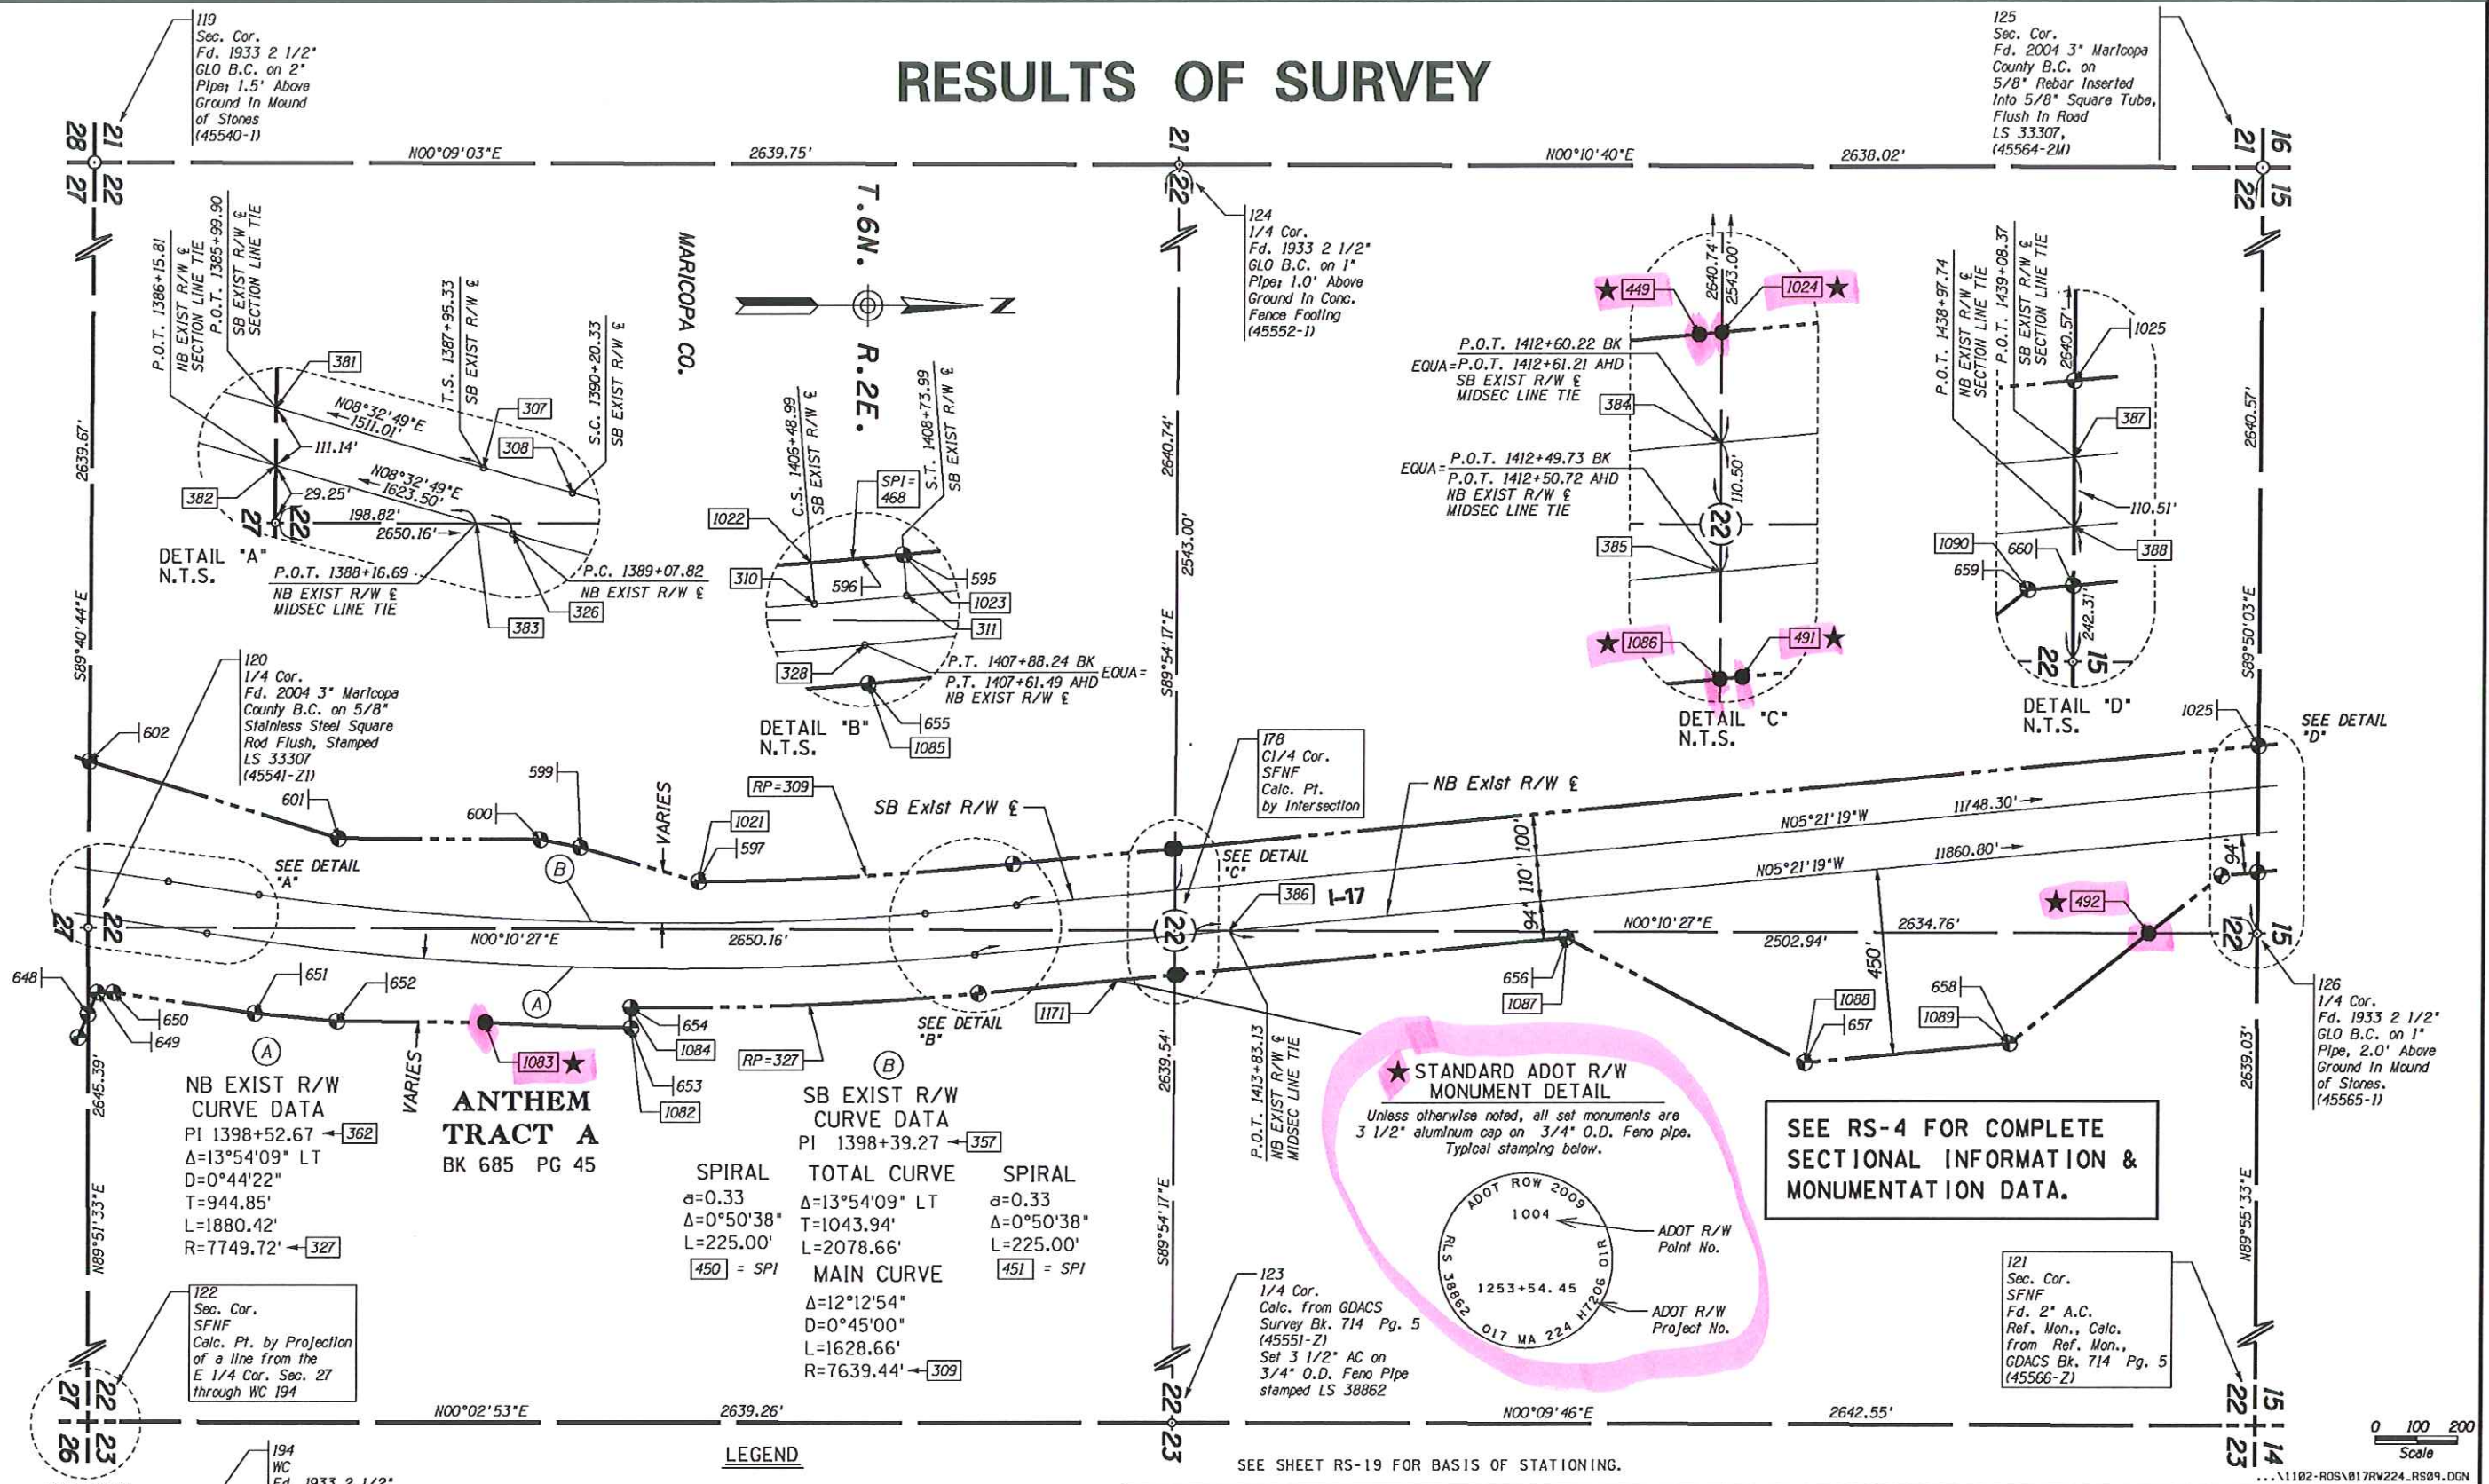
RESULTS OF SURVEY

119
Sec. Cor.
Fd. 1933 2 1/2" GLO B.C. on 2" Pipe; 1.5' Above Ground In Mound of Stones
(45540-1)

125
Sec. Cor.
Fd. 2004 3" Maricopa County B.C. on 5/8" Rebar Inserted Into 5/8" Square Tube, Flush In Road
LS 33307,
(45564-2M)

28 21
27 22

N00°09'03"E 2639.75'

21
22

N00°10'40"E 2638.02'

21 16
22 15

124
1/4 Cor.
Fd. 1933 2 1/2" GLO B.C. on 1" Pipe; 1.0' Above Ground In Conc. Fence Footing
(45552-1)

T.6N. R.2E.

MARICOPA CO.

N

P.O.T. 1386+15.81
NB EXIST R/W ℄
SECTION LINE TIE
P.O.T. 1385+99.90
SB EXIST R/W ℄
SECTION LINE TIE

T.S. 1387+95.33
SB EXIST R/W ℄

S.C. 1390+20.33
SB EXIST R/W ℄

381
307
308
N08°32'49"E 1511.01'
111.14'
N08°32'49"E 1623.50'
29.25'
382
198.82'
2650.16'
27 22
DETAIL "A"
N.T.S.
P.O.T. 1388+16.69
NB EXIST R/W ℄
MIDSEC LINE TIE
P.C. 1389+07.82
NB EXIST R/W ℄
326
383

C.S. 1406+48.99
SB EXIST R/W ℄
SPI= 468
S.T. 1408+73.99
SB EXIST R/W ℄
1022
310
596
595
1023
311
328
P.T. 1407+88.24 BK
P.T. 1407+61.49 AHD
NB EXIST R/W ℄
EQUA=
655
DETAIL "B"
N.T.S.
1085

2639.67'
S89°40'44"E

2640.74'
2543.00'
S89°54'17"E

2640.74'
2543.00'
★ 449
1024 ★
P.O.T. 1412+60.22 BK
EQUA= P.O.T. 1412+61.21 AHD
SB EXIST R/W ℄
MIDSEC LINE TIE
384
EQUA= P.O.T. 1412+49.73 BK
P.O.T. 1412+50.72 AHD
NB EXIST R/W ℄
MIDSEC LINE TIE
110.50'
22
385
★ 1086
491 ★
DETAIL "C"
N.T.S.

P.O.T. 1438+97.74
NB EXIST R/W ℄
SECTION LINE TIE
P.O.T. 1439+08.37
SB EXIST R/W ℄
SECTION LINE TIE
2640.57'
1025
387
110.51'
1090
660
388
659
242.31'
22 15
DETAIL "D"
N.T.S.

2640.57'
S89°50'03"E

120
1/4 Cor.
Fd. 2004 3" Maricopa County B.C. on 5/8" Stainless Steel Square Rod Flush, Stamped
LS 33307
(45541-Z1)

602
599
601
600
VARIES
RP=309
1021
597
SB Exist R/W ℄
178
C1/4 Cor.
SFNF
Calc. Pt.
by Intersection
NB Exist R/W ℄
1025
SEE DETAIL "D"
N05°21'19"W 11748.30'
100'
110'
N05°21'19"W 11860.80'
94'
SEE DETAIL "C"
SEE DETAIL "A"
B
386
I-17
27 22
N00°10'27"E 2650.16'
22
94
N00°10'27"E 2634.76'
2502.94'
450'
★ 492
22 15
648
651
652
A
656
1087
658
650
649
654
1084
1083 ★
653
1082
SEE DETAIL "B"
1171
RP=327
1088
657
1089

126
1/4 Cor.
Fd. 1933 2 1/2" GLO B.C. on 1" Pipe, 2.0' Above Ground In Mound of Stones.
(45565-1)

2645.39'
N89°51'33"E

A
NB EXIST R/W
CURVE DATA
PI 1398+52.67 362
Δ=13°54'09" LT
D=0°44'22"
T=944.85'
L=1880.42'
R=7749.72' 327

VARIES
ANTHEM
TRACT A
BK 685 PG 45

B
SB EXIST R/W
CURVE DATA
PI 1398+39.27 357

SPIRAL
a=0.33
Δ=0°50'38"
L=225.00'
450 = SPI

TOTAL CURVE
Δ=13°54'09" LT
T=1043.94'
L=2078.66'
MAIN CURVE
Δ=12°12'54"
D=0°45'00"
L=1628.66'
R=7639.44' 309

SPIRAL
a=0.33
Δ=0°50'38"
L=225.00'
451 = SPI

2639.54'
S89°54'17"E

P.O.T. 1413+83.13
NB EXIST R/W ℄
MIDSEC LINE TIE

★ STANDARD ADOT R/W
MONUMENT DETAIL
Unless otherwise noted, all set monuments are 3 1/2" aluminum cap on 3/4" O.D. Feno pipe. Typical stamping below.

ADOT ROW 2009
1004
RLS 38862
1253+54.45
017 MA 224 H7206 01R
ADOT R/W Point No.
ADOT R/W Project No.

SEE RS-4 FOR COMPLETE SECTIONAL INFORMATION & MONUMENTATION DATA.

2639.03'
N89°55'33"E

122
Sec. Cor.
SFNF
Calc. Pt. by Projection of a line from the E 1/4 Cor. Sec. 27 through WC 194

123
1/4 Cor.
Calc. from GDACS Survey Bk. 714 Pg. 5
(45551-Z)
Set 3 1/2" AC on 3/4" O.D. Feno Pipe stamped LS 38862

121
Sec. Cor.
SFNF
Fd. 2" A.C.
Ref. Mon., Calc. from Ref. Mon.,
GDACS Bk. 714 Pg. 5
(45566-Z)

27 22
26 23
N00°02'53"E 2639.26'
22
23
N00°09'46"E 2642.55'
22 15
23 14

194
WC
Fd. 1933 2 1/2"

LEGEND

SEE SHEET RS-19 FOR BASIS OF STATIONING.

0 100 200
Scale

...\1102-ROS\017RW224.RS09.DGN